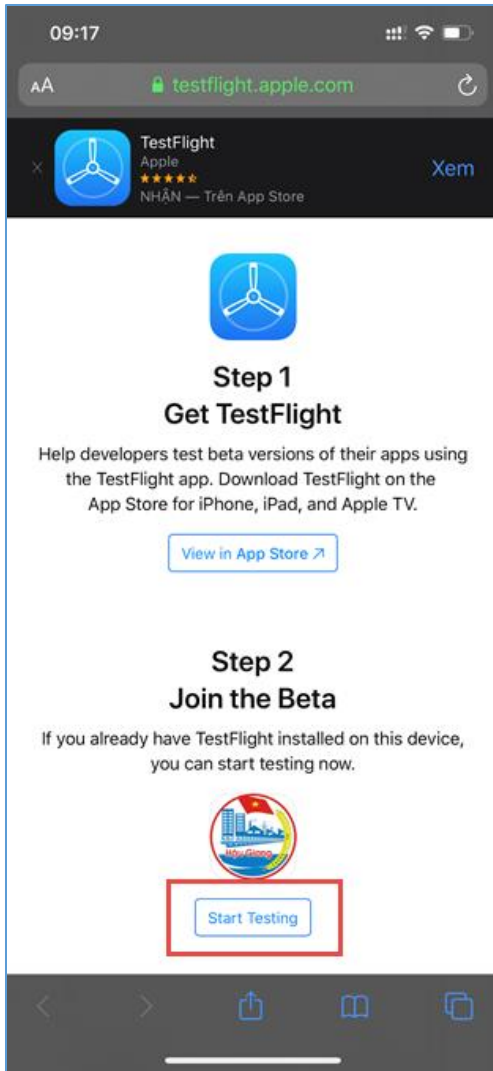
09:17

AA testflight.apple.com

TestFlight
Apple
★★★★☆
NHẬN — Trên App Store
Xem

Step 1
Get TestFlight

Help developers test beta versions of their apps using the TestFlight app. Download TestFlight on the App Store for iPhone, iPad, and Apple TV.

View in App Store ↗

Step 2
Join the Beta

If you already have TestFlight installed on this device, you can start testing now.

Hậu Giang

Start Testing